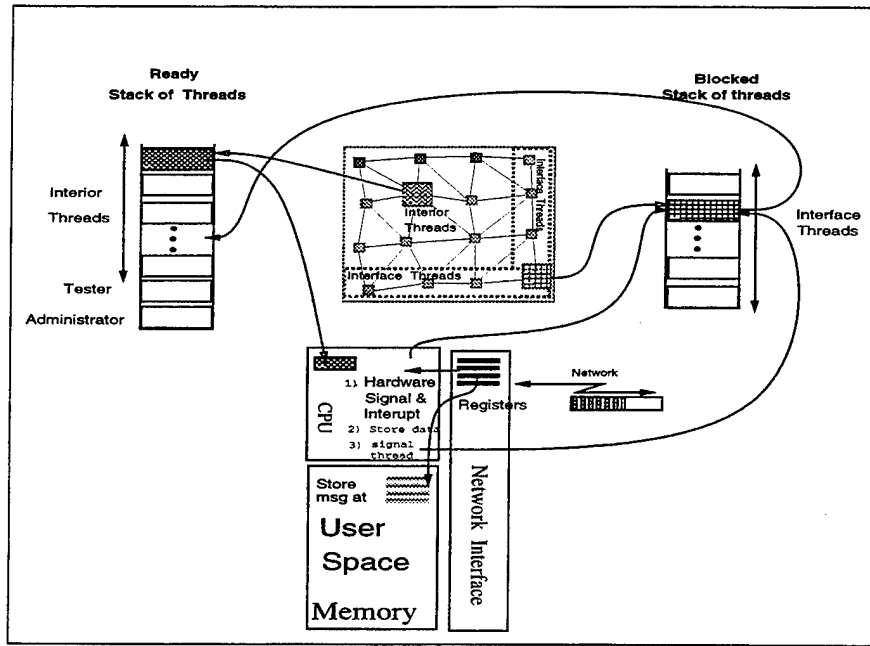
Ready
Stack of Threads

Interior
Threads

Tester

Administrator

Interior
Threads

Interface Threads

Interface Threads

Blocked
Stack of threads

Interface
Threads

CPU

1) Hardware
Signal &
Interupt
2) Store data
3) signal
thread

Registers

Network

Network Interface

Store
msg at

User
Space

Memory